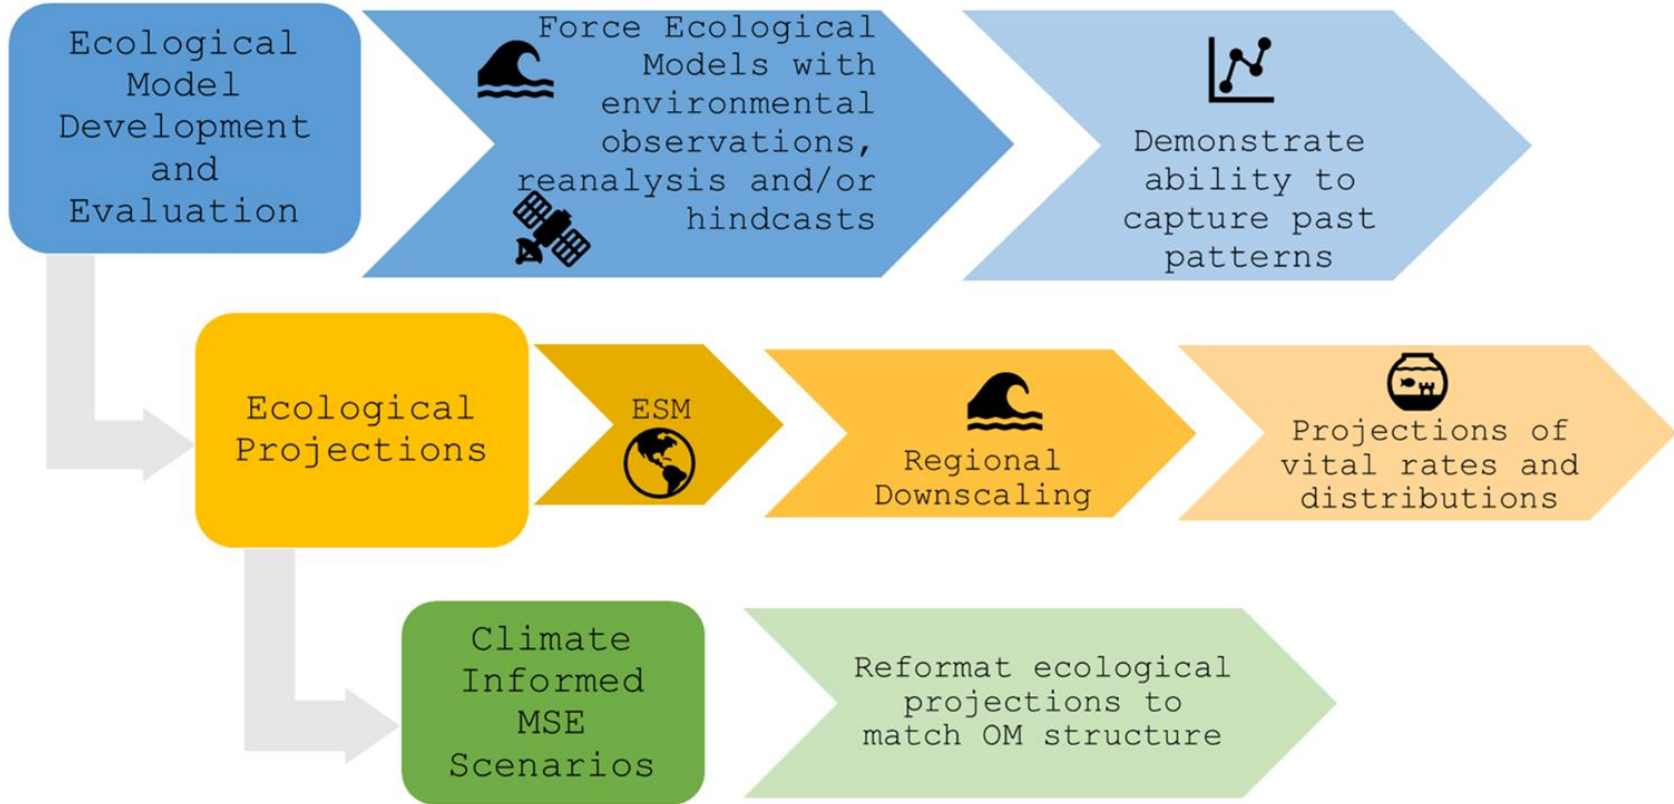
Ecological Model Development and Evaluation

Force Ecological Models with environmental observations, reanalysis and/or hindcasts

Demonstrate ability to capture past patterns

Ecological Projections

ESM

Regional Downscaling

Projections of vital rates and distributions

Climate Informed MSE Scenarios

Reformat ecological projections to match OM structure